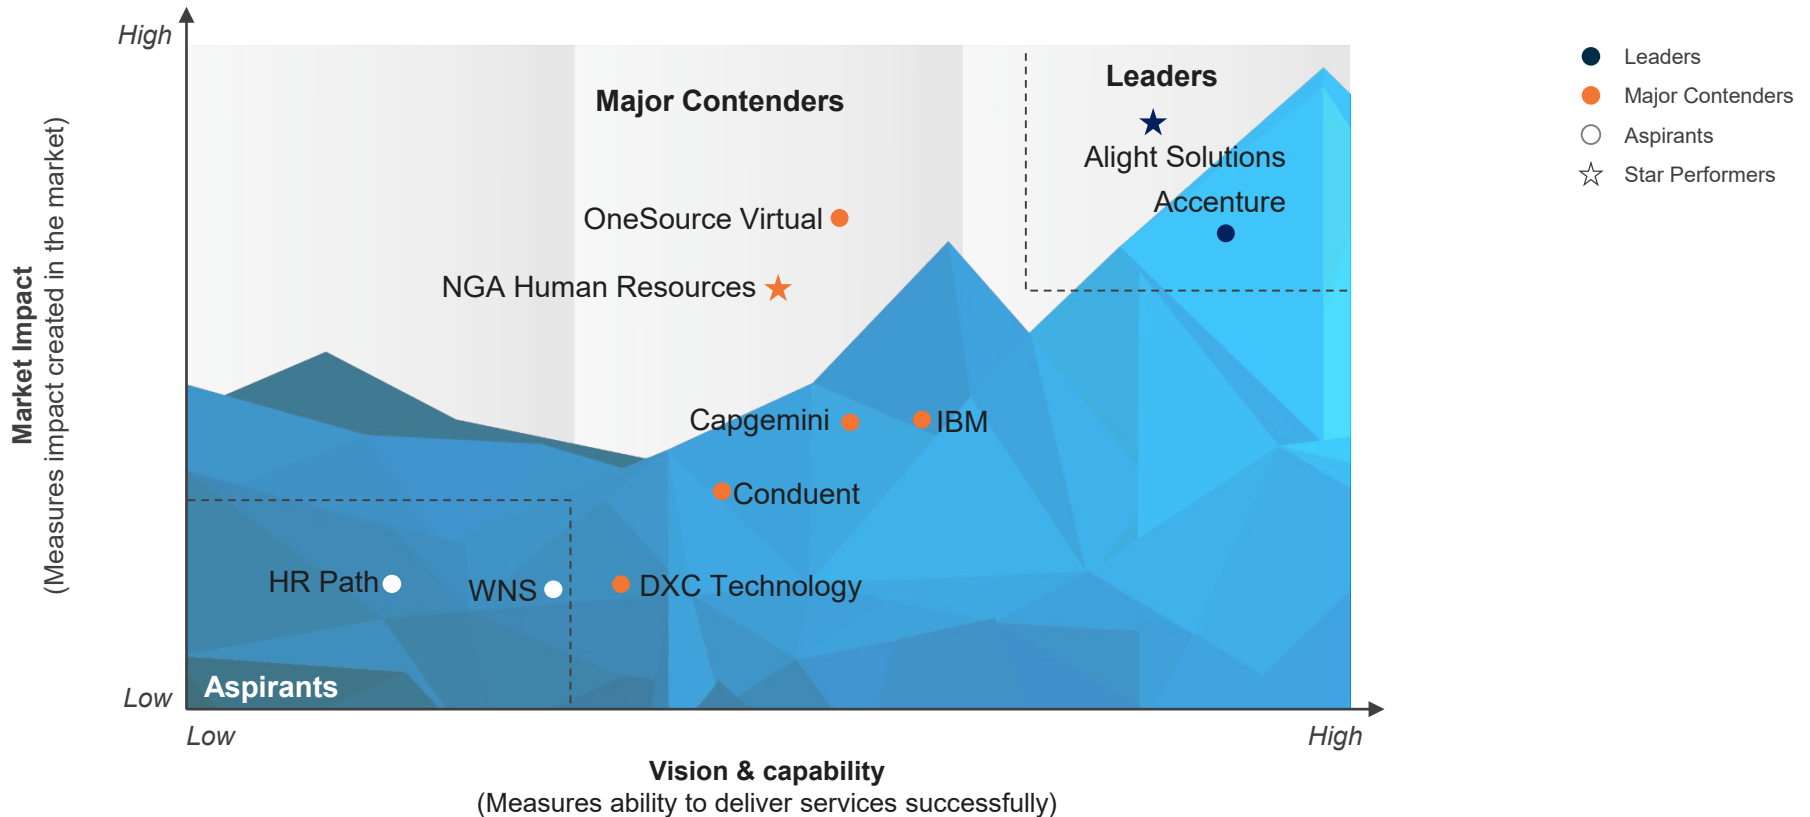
High

Market Impact
(Measures impact created in the market)

Major Contenders

Leaders

Alight Solutions

Accenture

OneSource Virtual

NGA Human Resources

Capgemini

IBM

Conduent

HR Path

WNS

DXC Technology

Aspirants

Low

Low

High

Vision & capability
(Measures ability to deliver services successfully)

Leaders
Major Contenders
Aspirants
Star Performers